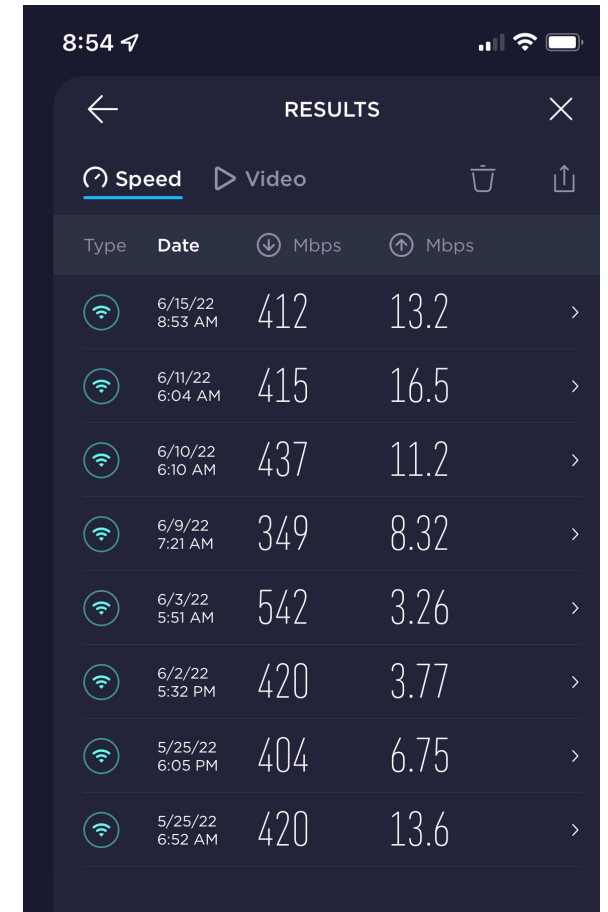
8:54

RESULTS

Speed Video

| Type | Date | Mbps | Mbps |
|---|---|---|---|
| | 6/15/22 8:53 AM | 412 | 13.2 |
| | 6/11/22 6:04 AM | 415 | 16.5 |
| | 6/10/22 6:10 AM | 437 | 11.2 |
| | 6/9/22 7:21 AM | 349 | 8.32 |
| | 6/3/22 5:51 AM | 542 | 3.26 |
| | 6/2/22 5:32 PM | 420 | 3.77 |
| | 5/25/22 6:05 PM | 404 | 6.75 |
| | 5/25/22 6:52 AM | 420 | 13.6 |